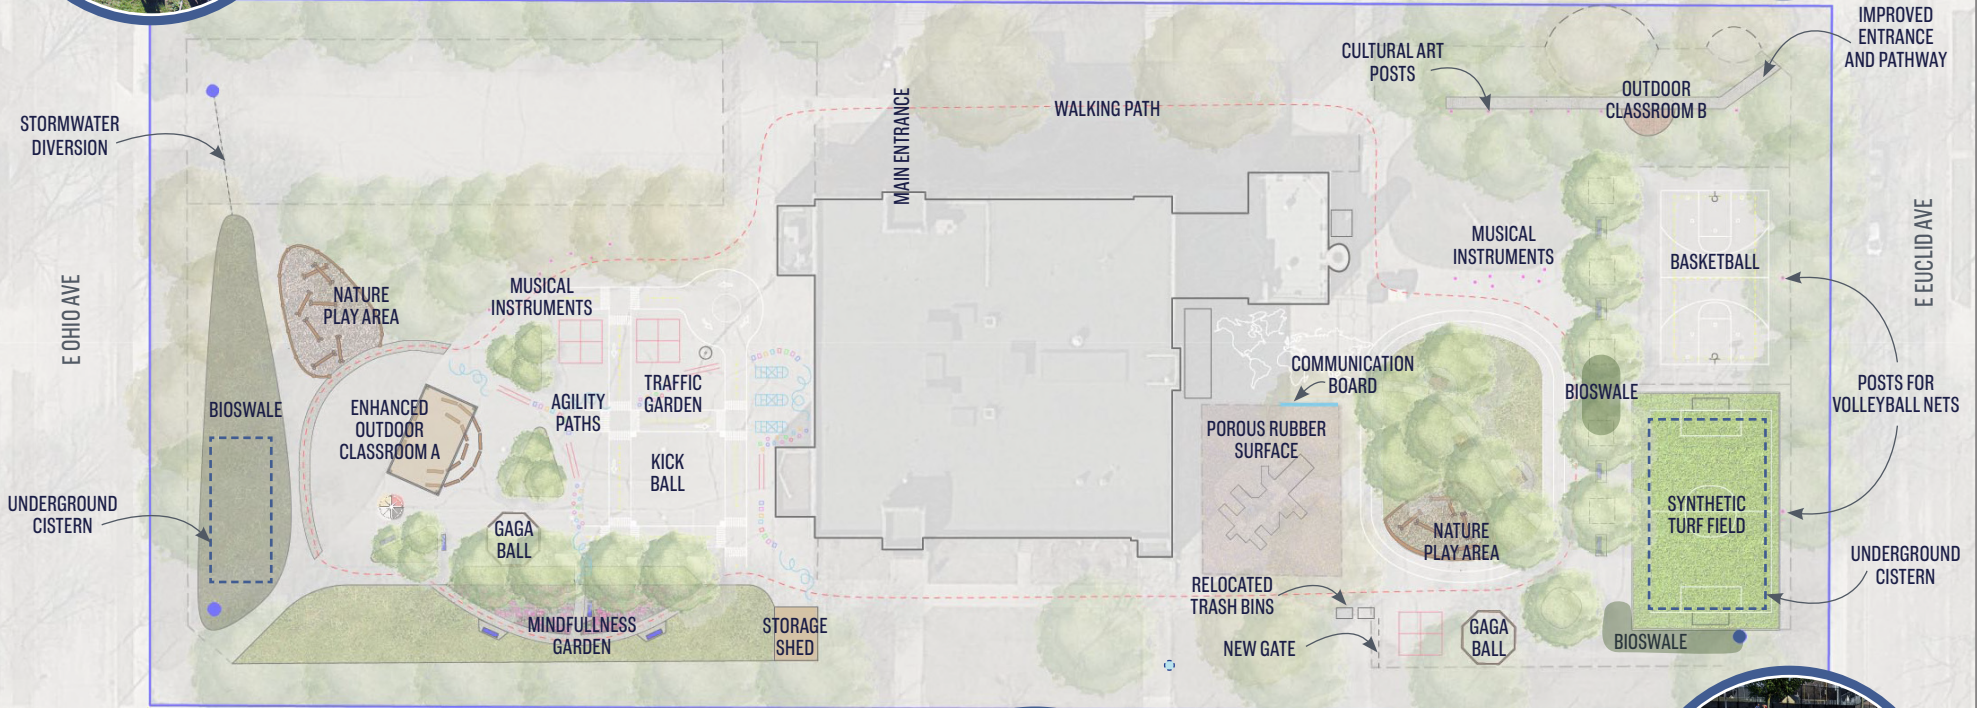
IMPROVED ENTRANCE AND PATHWAY

CULTURAL ART POSTS

OUTDOOR CLASSROOM B

WALKING PATH

MAIN ENTRANCE

STORMWATER DIVERSION

MUSICAL INSTRUMENTS

BASKETBALL

E EUCLID AVE

E OHIO AVE

NATURE PLAY AREA

MUSICAL INSTRUMENTS

COMMUNICATION BOARD

BIOSWALE

POSTS FOR VOLLEYBALL NETS

BIOSWALE

ENHANCED OUTDOOR CLASSROOM A

AGILITY PATHS

TRAFFIC GARDEN

POROUS RUBBER SURFACE

KICK BALL

UNDERGROUND CISTERN

GAGA BALL

SYNTHETIC TURF FIELD

NATURE PLAY AREA

UNDERGROUND CISTERN

RELOCATED TRASH BINS

MINDFULLNESS GARDEN

STORAGE SHED

GAGA BALL

NEW GATE

BIOSWALE